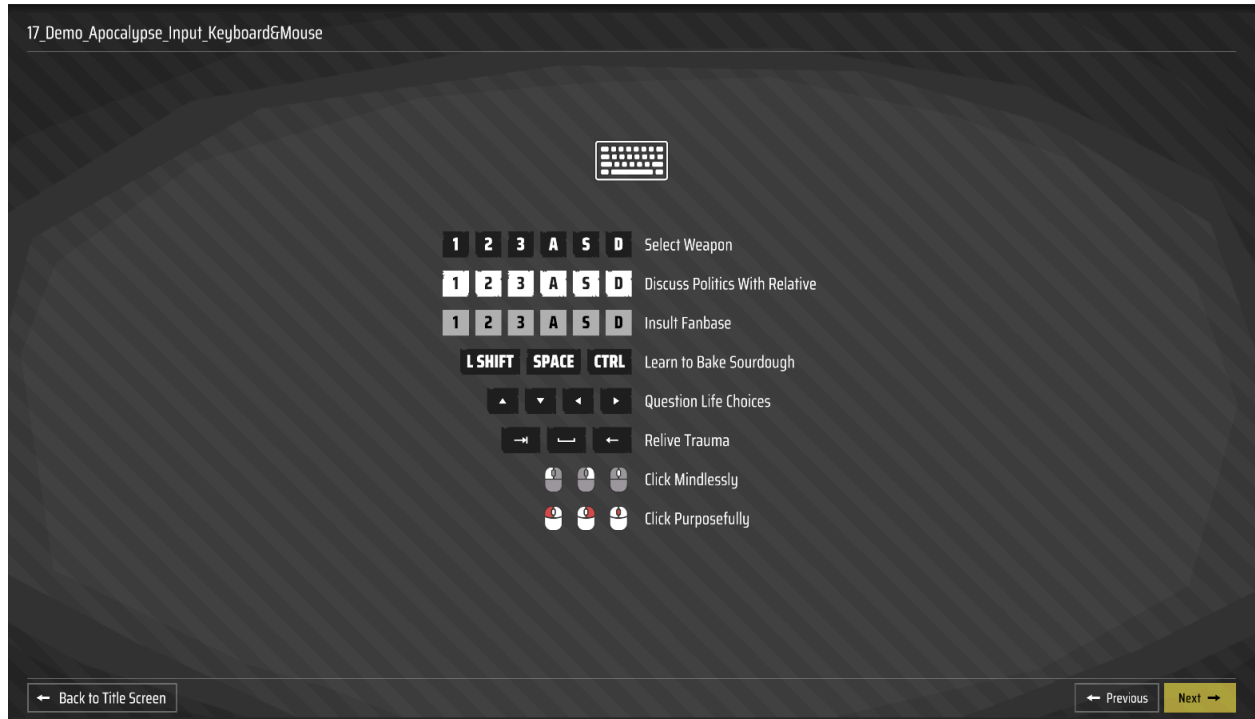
17_Demo_Apocalypse_Input_Keyboard&Mouse

1 2 3 A S D Select Weapon

1 2 3 A S D Discuss Politics With Relative

1 2 3 A S D Insult Fanbase

L SHIFT SPACE CTRL Learn to Bake Sourdough

Question Life Choices

Relive Trauma

Click Mindlessly

Click Purposefully

← Back to Title Screen

← Previous

Next →